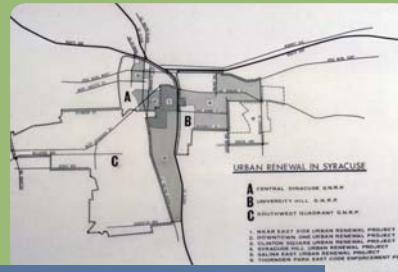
A

B

C

URBAN RENEWAL IN SYRACUSE

A CENTRAL SYRACUSE G.N.R.P.

B UNIVERSITY HILL G.N.R.P.

C SOUTHWEST QUADRANT G.N.R.P.

1. NEAR EAST SIDE URBAN RENEWAL PROJECT
2. DOWNTOWN ONE URBAN RENEWAL PROJECT
3. CLINTON SQUARE URBAN RENEWAL PROJECT
4. SYRACUSE HILL URBAN RENEWAL PROJECT
5. SALINA EAST URBAN RENEWAL PROJECT
6. THORNDEN PARK EAST CODE ENFORCEMENT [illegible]